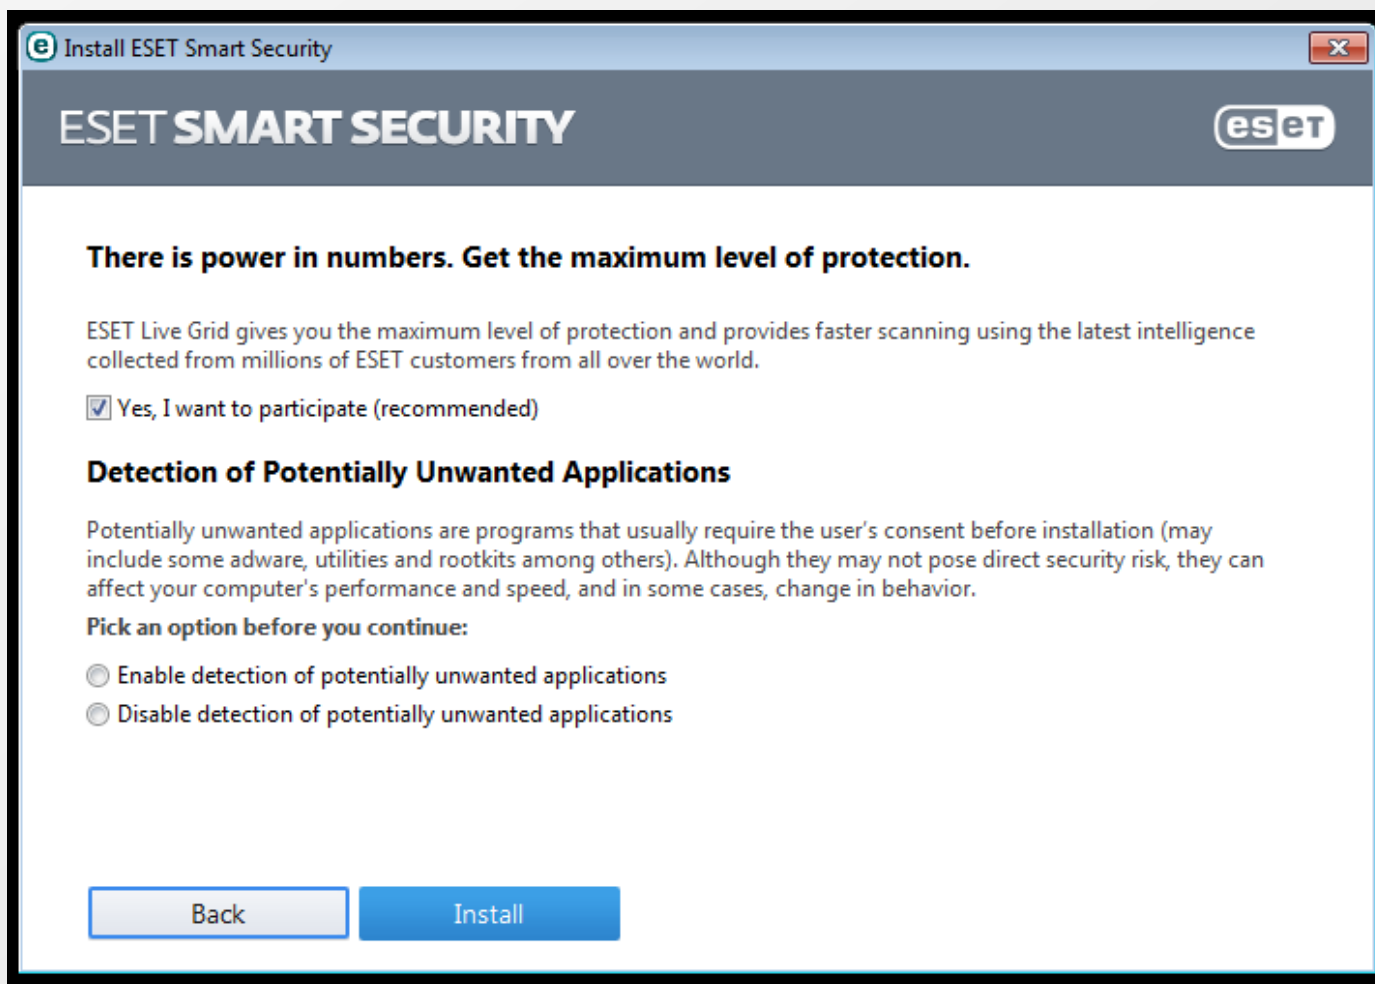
Install ESET Smart Security

ESET SMART SECURITY

eset

There is power in numbers. Get the maximum level of protection.

ESET Live Grid gives you the maximum level of protection and provides faster scanning using the latest intelligence collected from millions of ESET customers from all over the world.

Yes, I want to participate (recommended)

Detection of Potentially Unwanted Applications

Potentially unwanted applications are programs that usually require the user's consent before installation (may include some adware, utilities and rootkits among others). Although they may not pose direct security risk, they can affect your computer's performance and speed, and in some cases, change in behavior.

Pick an option before you continue:

Enable detection of potentially unwanted applications

Disable detection of potentially unwanted applications

Back

Install